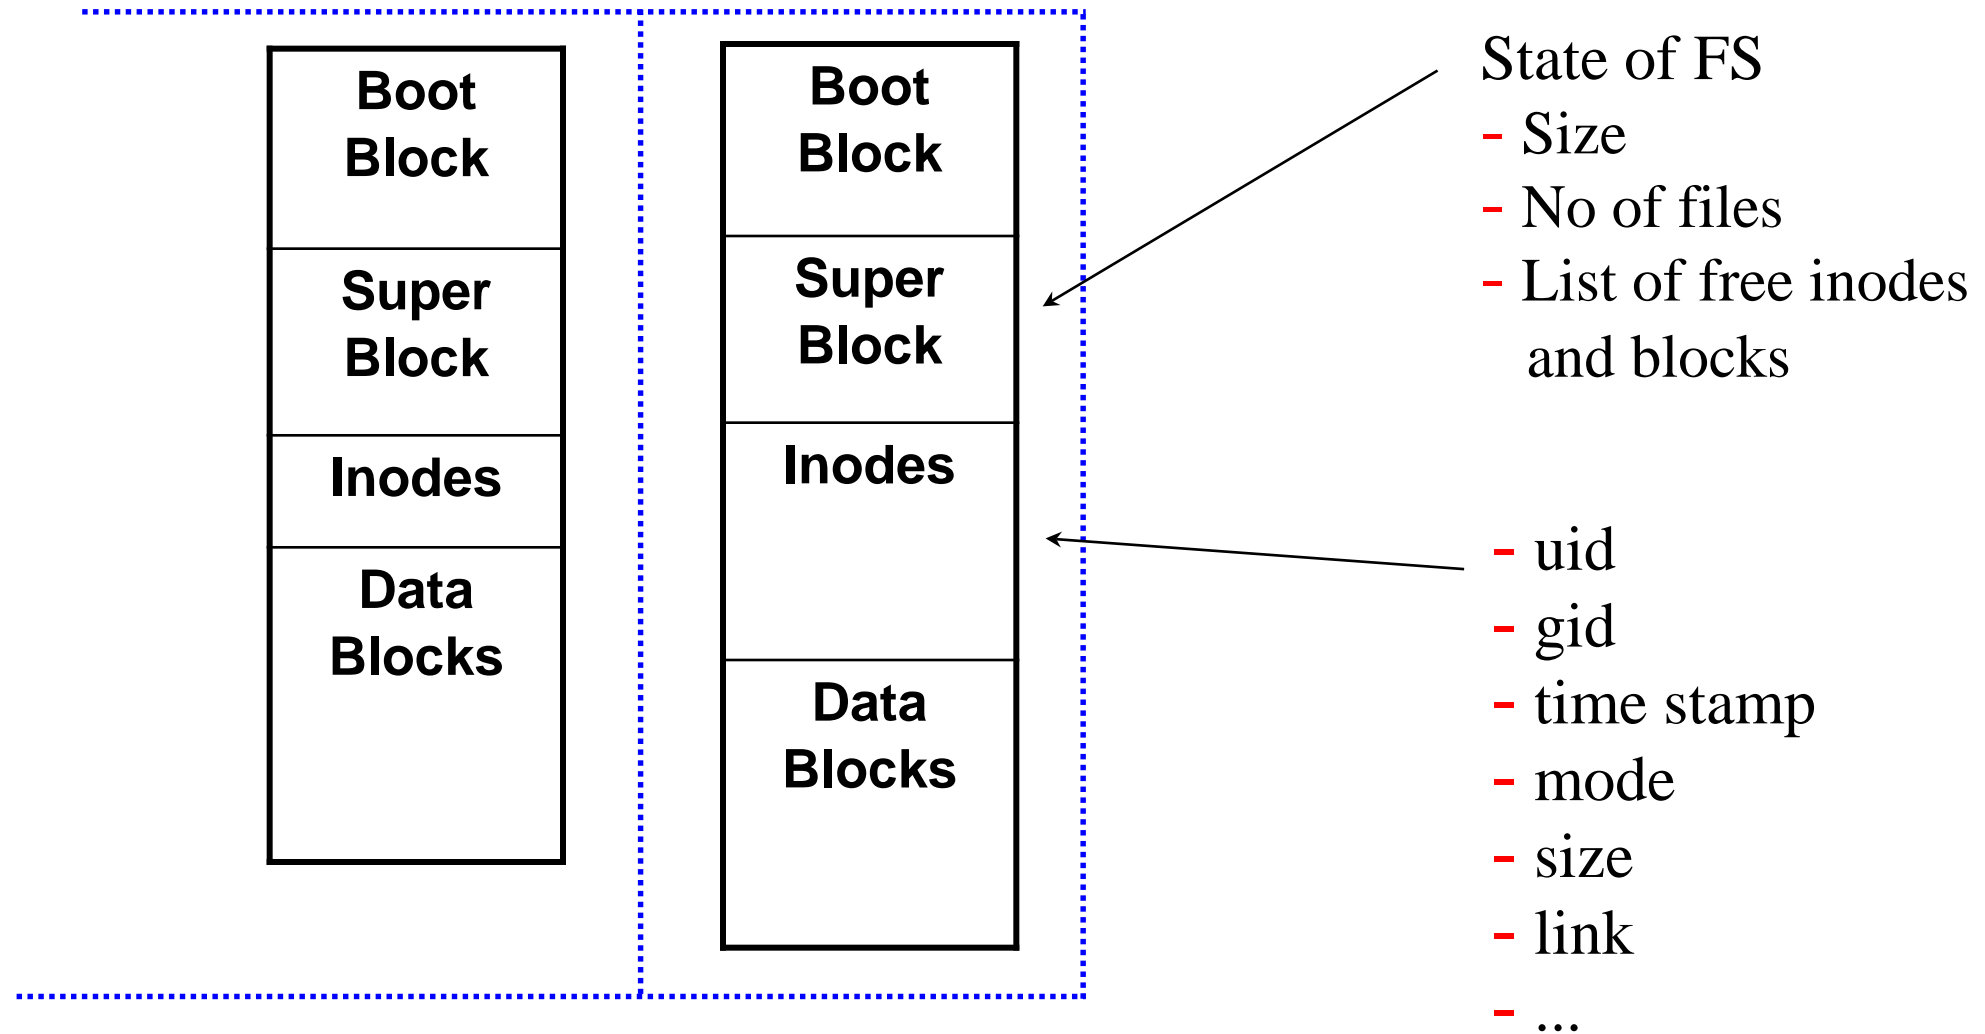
Boot Block

Super Block

Inodes

Data Blocks

Boot Block

Super Block

Inodes

Data Blocks

State of FS
- Size
- No of files
- List of free inodes and blocks

- uid
- gid
- time stamp
- mode
- size
- link
- ...